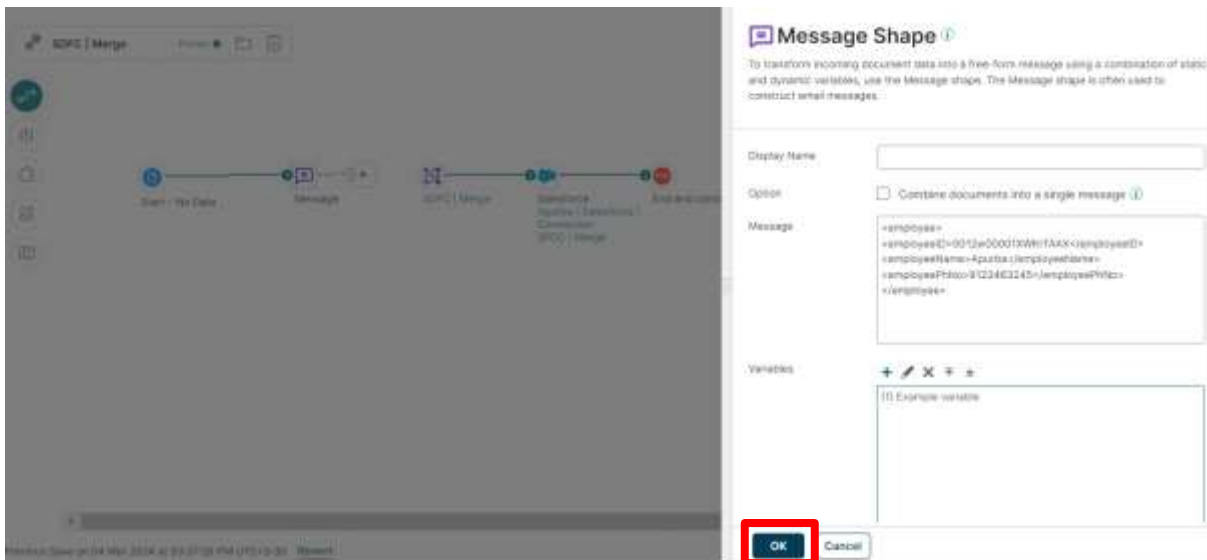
SDFC | Merge

Start - No Data

Message

SDFC | Merge

Salesforce Apurba | Salesforce | Connection SFDC | Merge

End and continue

Message Shape

To transform incoming document data into a free-form message using a combination of static and dynamic variables, use the Message shape. The Message shape is often used to construct email messages.

Display Name

Option

Combine documents into a single message

Message

<employee>
<employeeID>0012w00001XWh1TAAX</employeeID>
<employeeName>Apurba</employeeName>
<employeePhNo>9123463245</employeePhNo>
</employee>

Variables

{1} Example variable

OK

Cancel

Previous Save on 04 Mar 2024 at 03:07:28 PM UTC+5:30 Revert